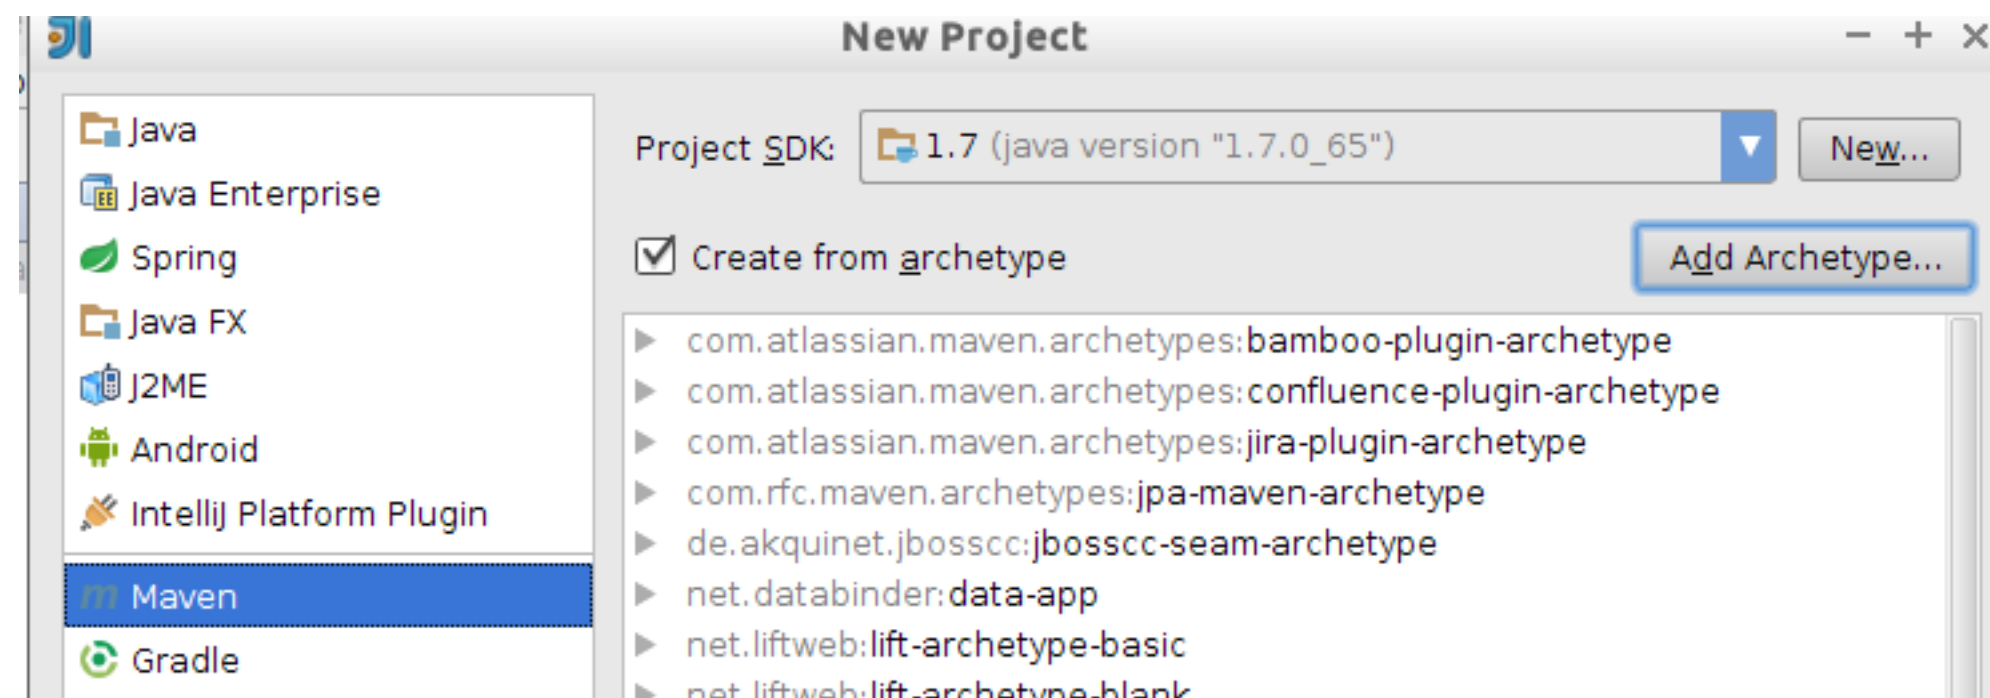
New Project

Java
Java Enterprise
Spring
Java FX
J2ME
Android
IntelliJ Platform Plugin
Maven
Gradle

Project SDK: 1.7 (java version "1.7.0_65") New...

Create from archetype Add Archetype...

com.atlassian.maven.archetypes:bamboo-plugin-archetype
com.atlassian.maven.archetypes:confluence-plugin-archetype
com.atlassian.maven.archetypes:jira-plugin-archetype
com.rfc.maven.archetypes:jpa-maven-archetype
de.akquinet.jbosscc:jbosscc-seam-archetype
net.databinder:data-app
net.liftweb:lift-archetype-basic
net.liftweb:lift-archetype-blank